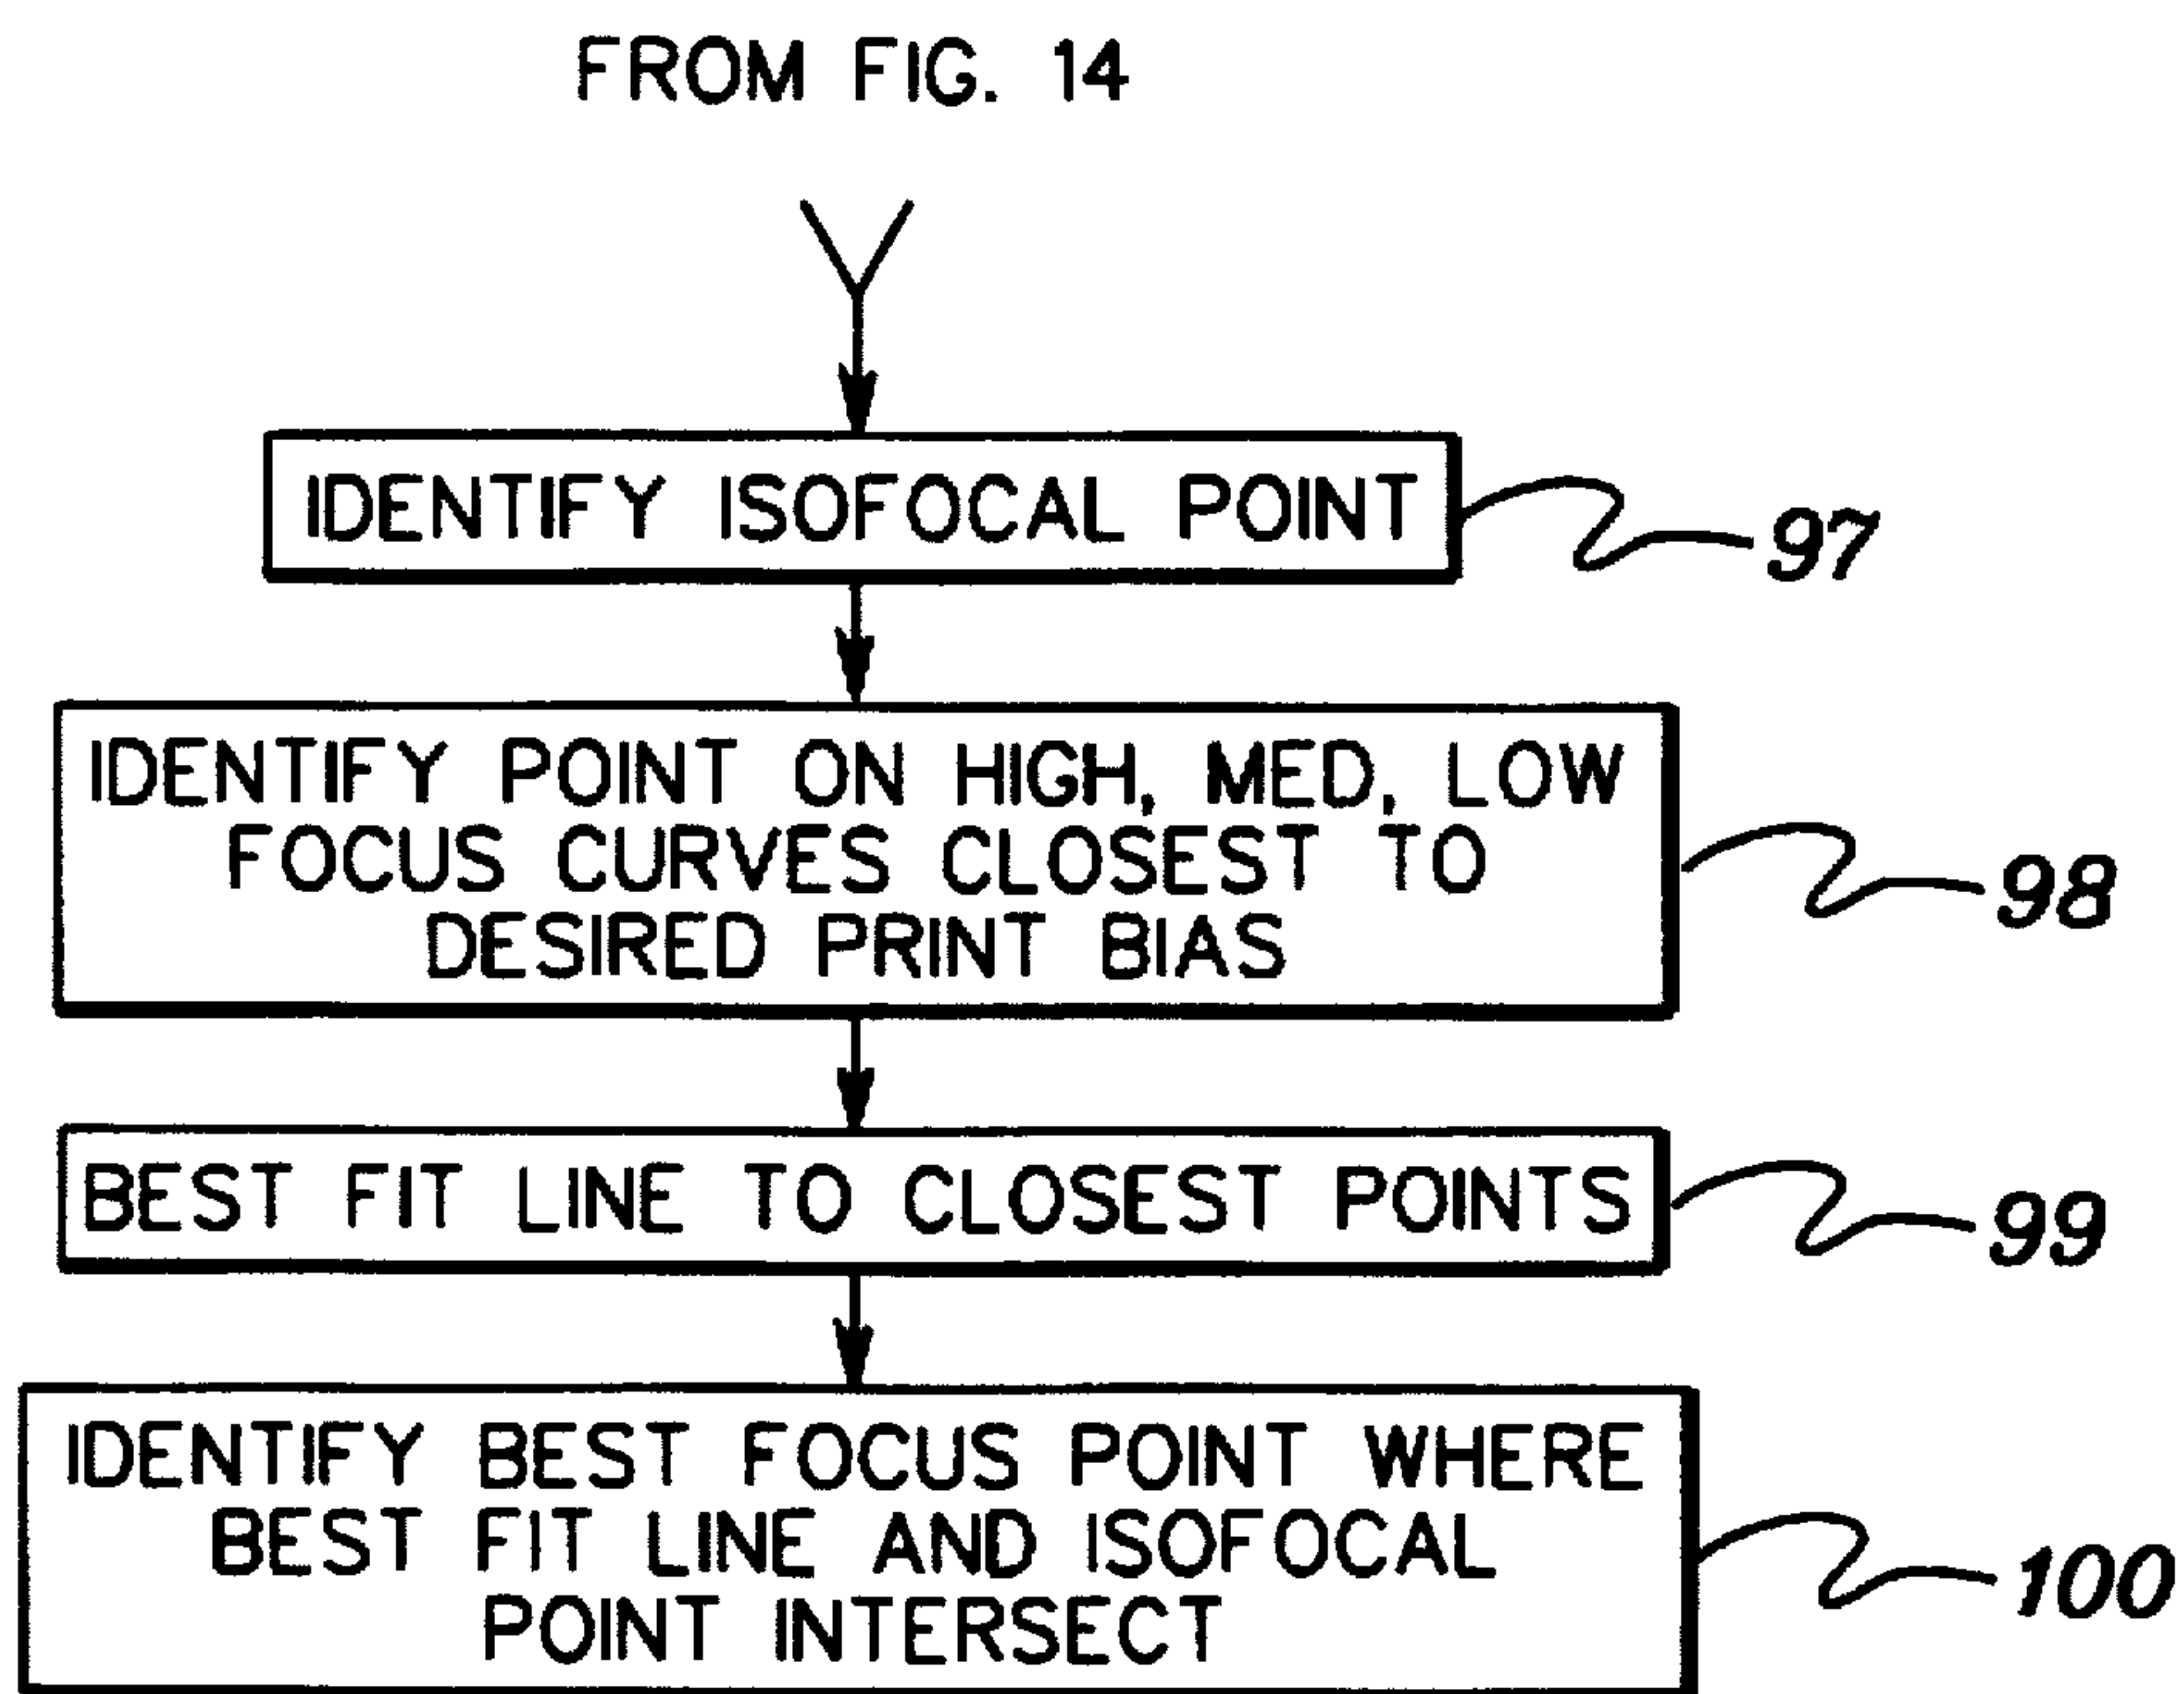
FROM FIG. 14

IDENTIFY ISOFOCAL POINT

97

IDENTIFY POINT ON HIGH, MED, LOW FOCUS CURVES CLOSEST TO DESIRED PRINT BIAS

98

BEST FIT LINE TO CLOSEST POINTS

99

IDENTIFY BEST FOCUS POINT WHERE BEST FIT LINE AND ISOFOCAL POINT INTERSECT

100